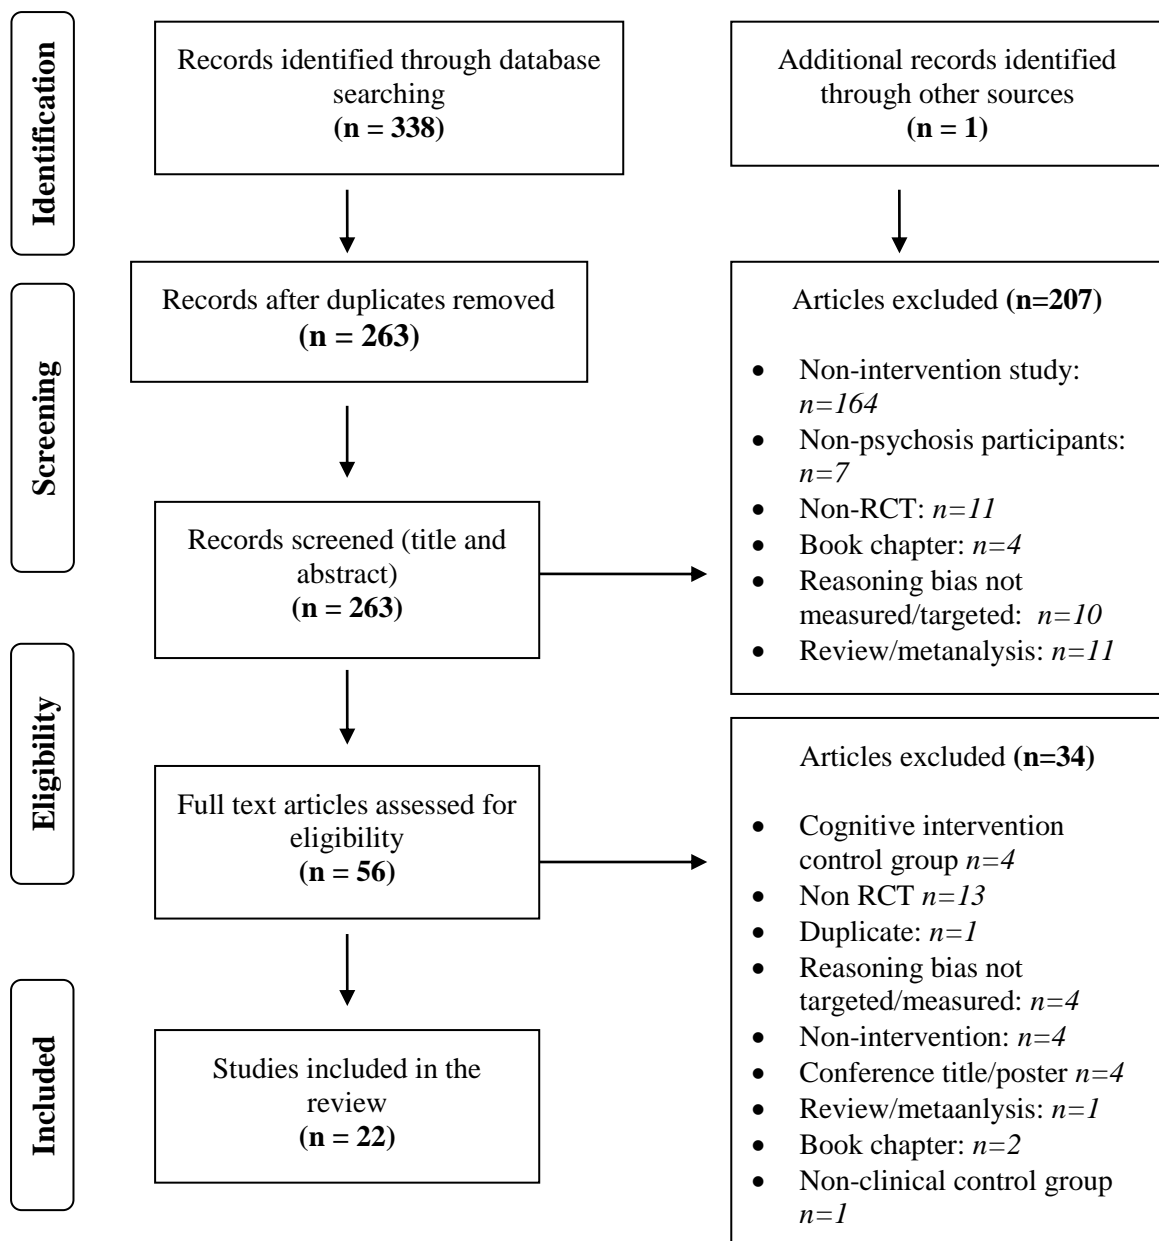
Identification

Records identified through database searching
**(n = 338)**

Additional records identified through other sources
**(n = 1)**

Screening

Records after duplicates removed
**(n = 263)**

Articles excluded **(n=207)**

- Non-intervention study: *n=164*
- Non-psychosis participants: *n=7*
- Non-RCT: *n=11*
- Book chapter: *n=4*
- Reasoning bias not measured/targeted: *n=10*
- Review/metanalysis: *n=11*

Records screened (title and abstract)
**(n = 263)**

Eligibility

Full text articles assessed for eligibility
**(n = 56)**

Articles excluded **(n=34)**

- Cognitive intervention control group *n=4*
- Non RCT *n=13*
- Duplicate: *n=1*
- Reasoning bias not targeted/measured: *n=4*
- Non-intervention: *n=4*
- Conference title/poster *n=4*
- Review/metaanlysis: *n=1*
- Book chapter: *n=2*
- Non-clinical control group *n=1*

Included

Studies included in the review
**(n = 22)**